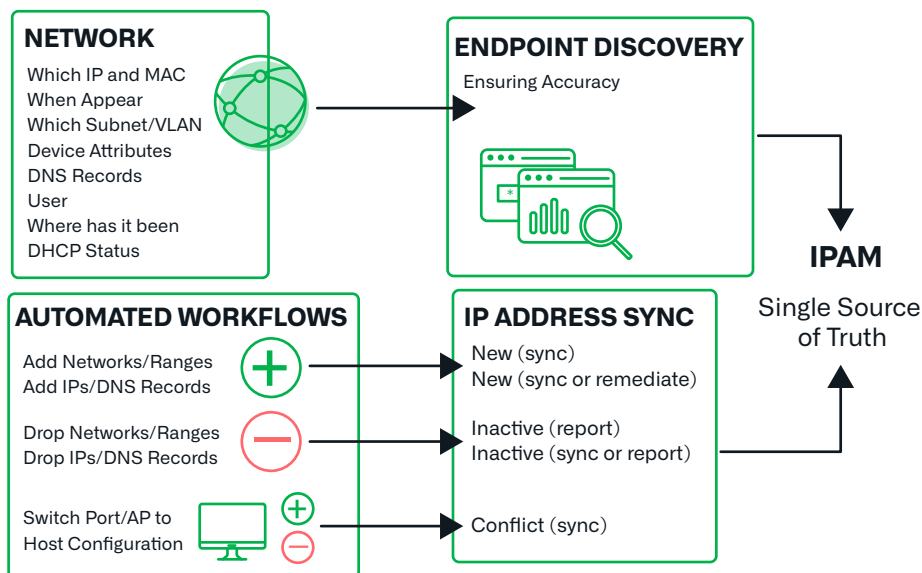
NETWORK

Which IP and MAC
When Appear
Which Subnet/VLAN
Device Attributes
DNS Records
User
Where has it been
DHCP Status

ENDPOINT DISCOVERY

Ensuring Accuracy

IPAM

Single Source of Truth

AUTOMATED WORKFLOWS

Add Networks/Ranges
Add IPs/DNS Records

Drop Networks/Ranges
Drop IPs/DNS Records

Switch Port/AP to Host Configuration

IP ADDRESS SYNC

New (sync)
New (sync or remediate)

Inactive (report)
Inactive (sync or report)

Conflict (sync)